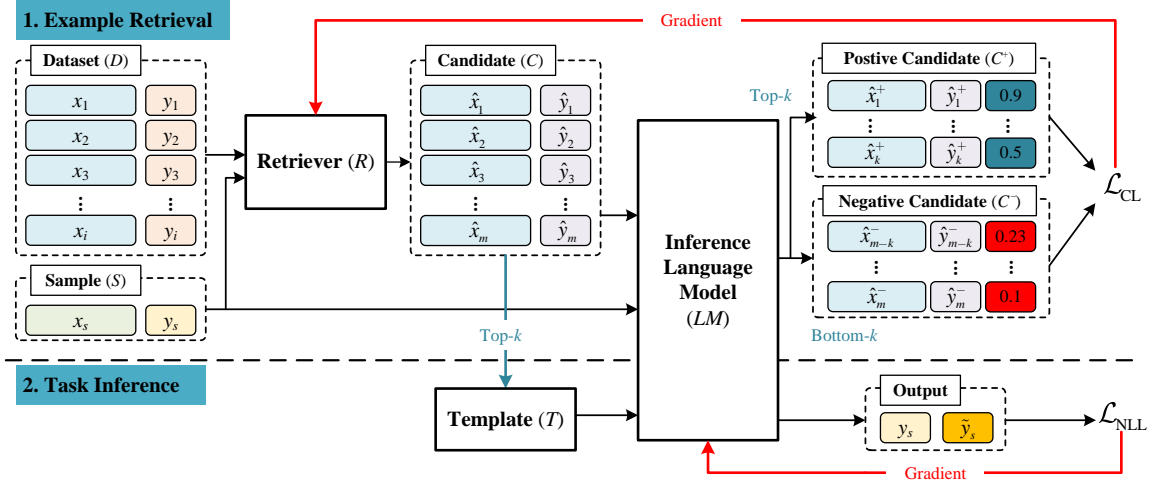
1. Example Retrieval

Gradient

Dataset ($D$)

$x_1$ $y_1$
$x_2$ $y_2$
$x_3$ $y_3$
⋮ ⋮
$x_i$ $y_i$

Retriever ($R$)

Candidate ($C$)

$\hat{x}_1$ $\hat{y}_1$
$\hat{x}_2$ $\hat{y}_2$
$\hat{x}_3$ $\hat{y}_3$
⋮ ⋮
$\hat{x}_m$ $\hat{y}_m$

Top-$k$

Postive Candidate ($C^+$)

$\hat{x}_1^+$ $\hat{y}_1^+$ 0.9
⋮ ⋮ ⋮
$\hat{x}_k^+$ $\hat{y}_k^+$ 0.5

$\mathcal{L}_{CL}$

Negative Candidate ($C^-$)

$\hat{x}_{m-k}^-$ $\hat{y}_{m-k}^-$ 0.23
⋮ ⋮ ⋮
$\hat{x}_m^-$ $\hat{y}_m^-$ 0.1

Inference Language Model ($LM$)

Sample ($S$)

$x_s$ $y_s$

Top-$k$

Bottom-$k$

2. Task Inference

Template ($T$)

Output

$y_s$ $\tilde{y}_s$

$\mathcal{L}_{NLL}$

Gradient